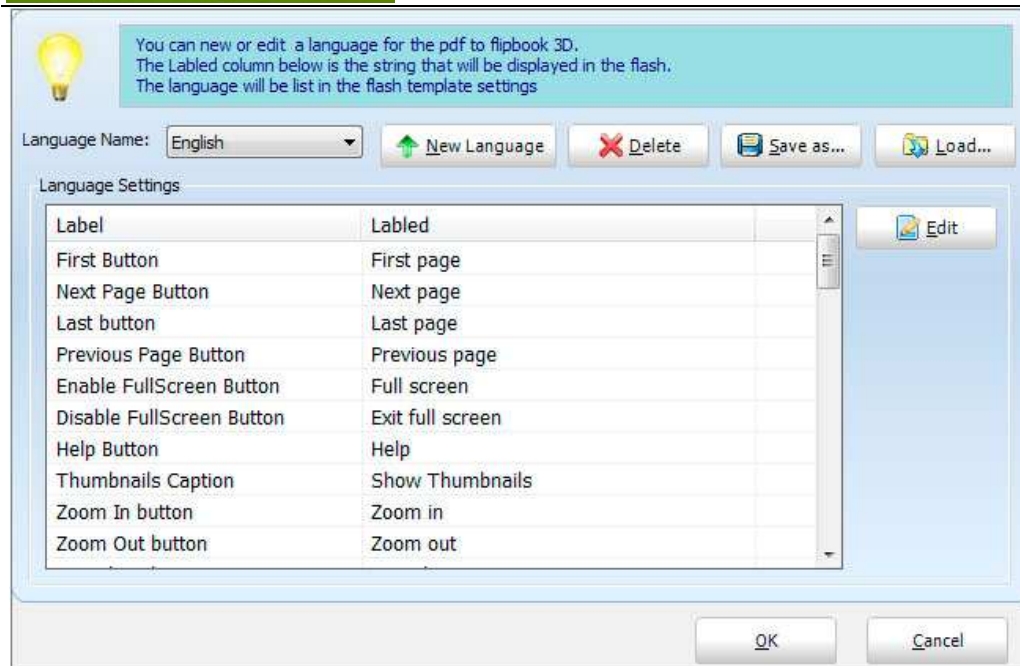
You can new or edit a language for the pdf to flipbook 3D.
The Labled column below is the string that will be displayed in the flash.
The language will be list in the flash template settings

Language Name: English

New Language

Delete

Save as...

Load...

Language Settings

| Label | Labled |
|---|---|
| First Button | First page |
| Next Page Button | Next page |
| Last button | Last page |
| Previous Page Button | Previous page |
| Enable FullScreen Button | Full screen |
| Disable FullScreen Button | Exit full screen |
| Help Button | Help |
| Thumbnails Caption | Show Thumbnails |
| Zoom In button | Zoom in |
| Zoom Out button | Zoom out |

Edit

OK

Cancel